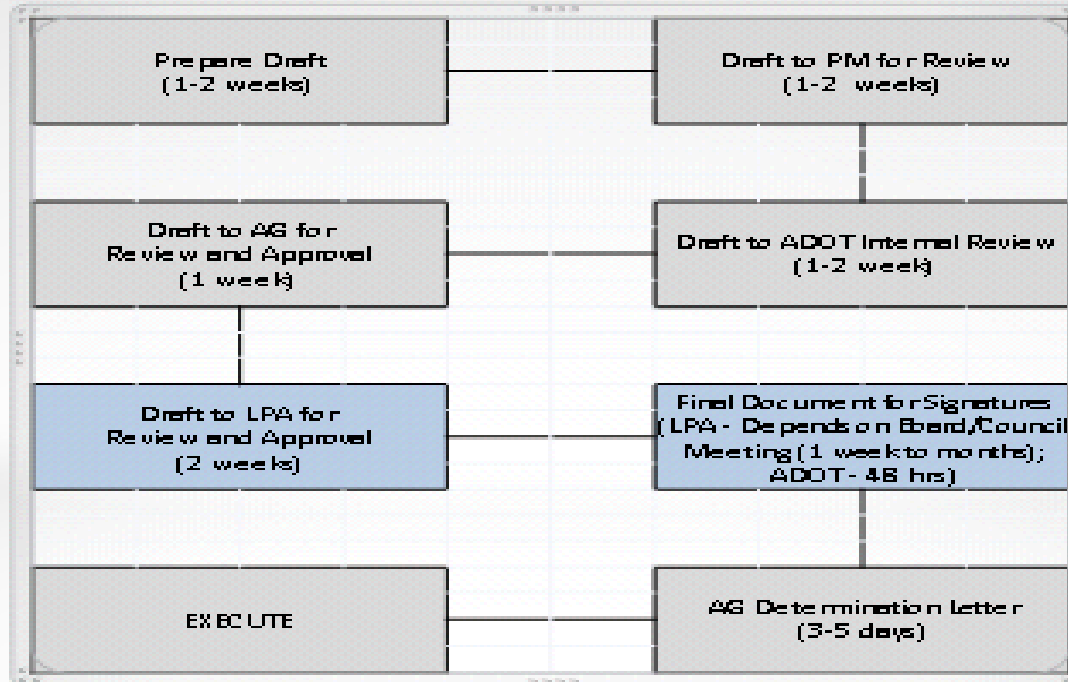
Prepare Draft
(1-2 weeks)

Draft to PM for Review
(1-2 weeks)

Draft to AG for Review and Approval
(1 week)

Draft to ADOT Internal Review
(1-2 week)

Draft to LPA for Review and Approval
(2 weeks)

Final Document for Signatures
(LPA - Depends on Board/Council Meeting (1 week to months); ADOT - 48 hrs)

EXECUTE

AG Determination letter
(3-5 days)